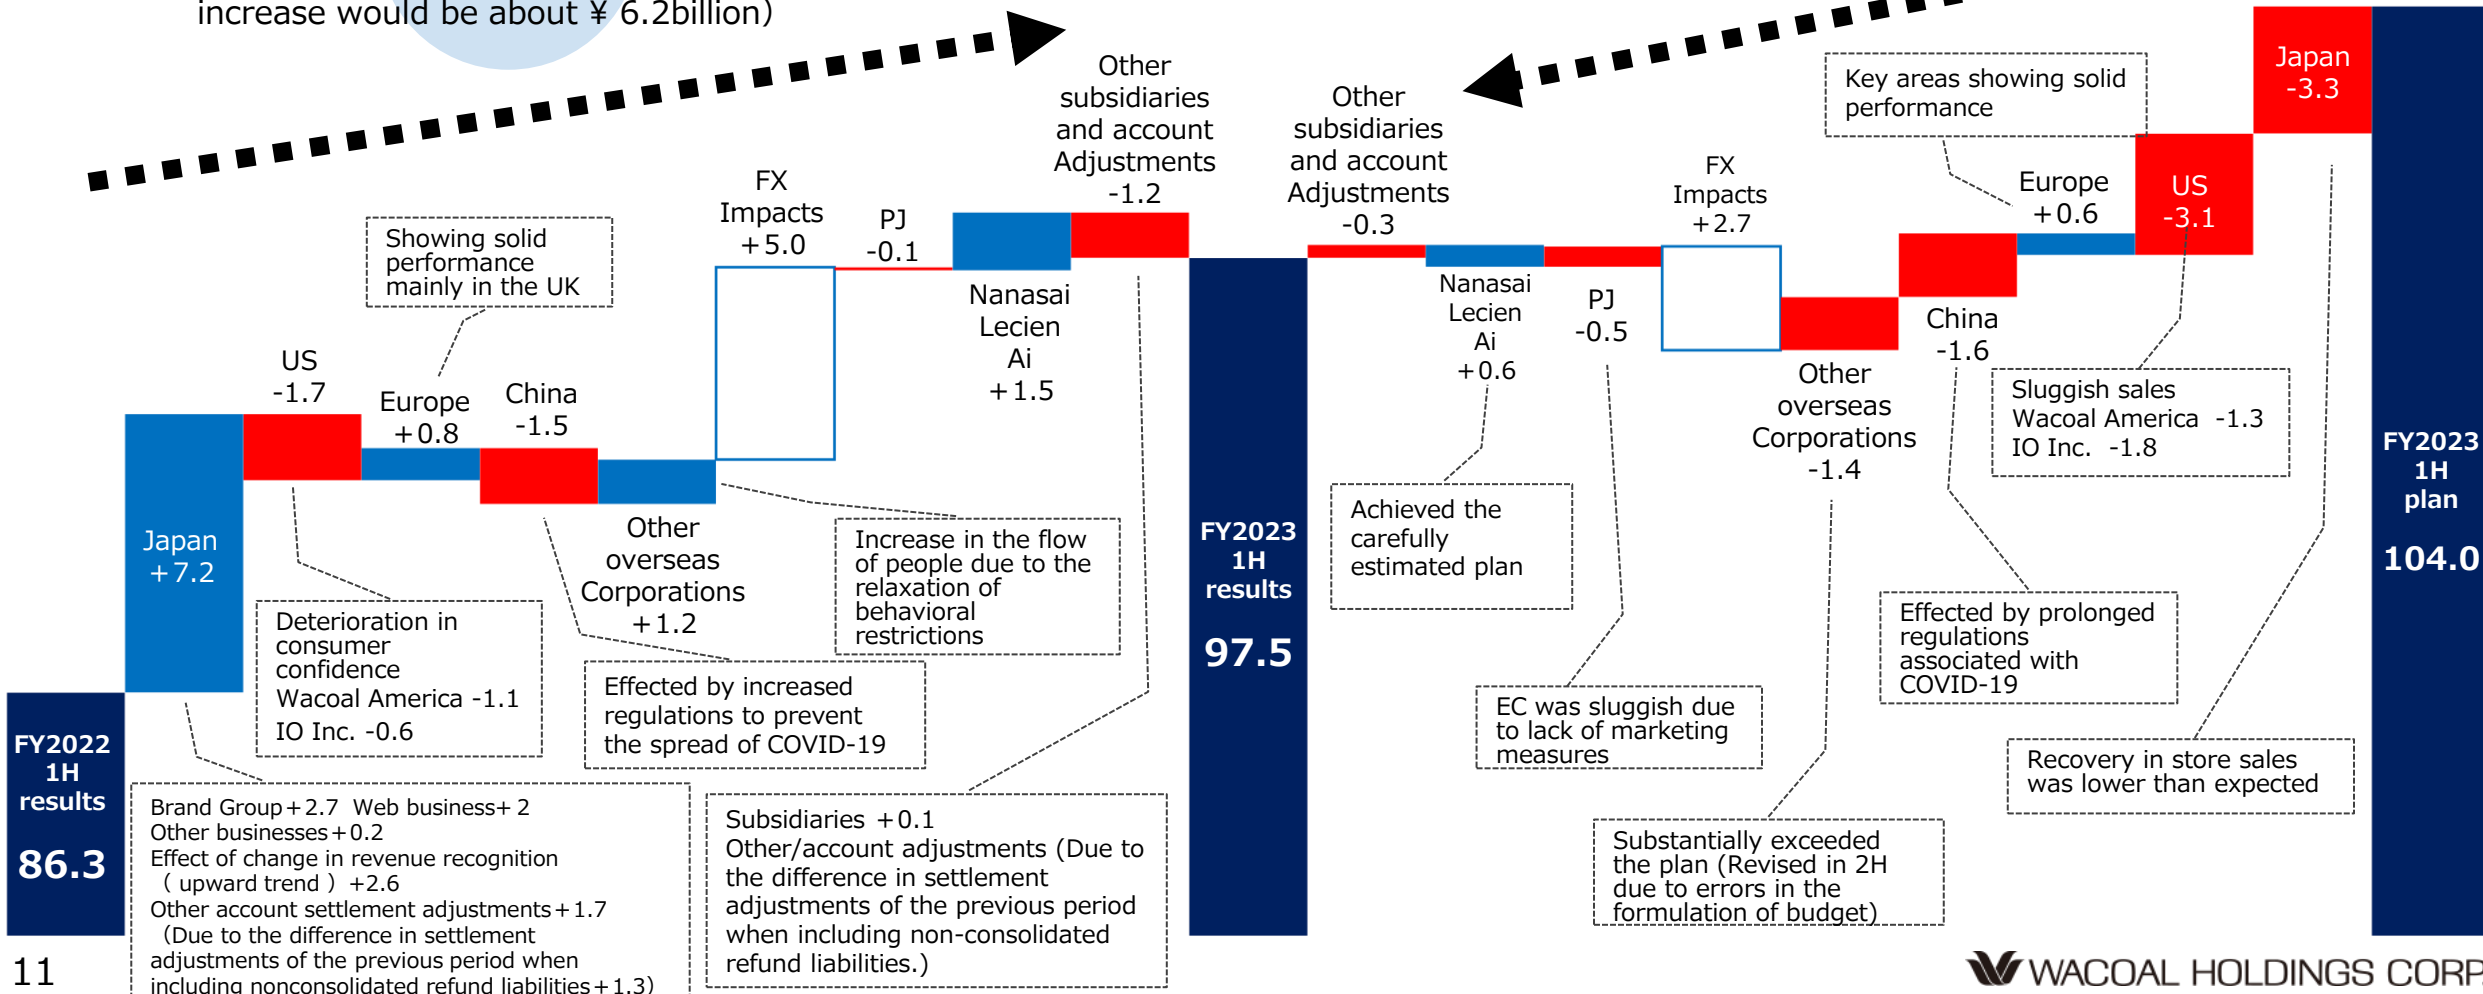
increase would be about ¥ 6.2billion)

FY2022 1H results 86.3

Japan +7.2

US -1.7

Europe +0.8

China -1.5

Other overseas Corporations +1.2

FX Impacts +5.0

PJ -0.1

Nanasai Lecien Ai +1.5

Other subsidiaries and account Adjustments -1.2

FY2023 1H results 97.5

Other subsidiaries and account Adjustments -0.3

Nanasai Lecien Ai +0.6

PJ -0.5

FX Impacts +2.7

Other overseas Corporations -1.4

China -1.6

Europe +0.6

US -3.1

Japan -3.3

FY2023 1H plan 104.0

Showing solid performance mainly in the UK

Deterioration in consumer confidence
Wacoal America -1.1
IO Inc. -0.6

Effected by increased regulations to prevent the spread of COVID-19

Increase in the flow of people due to the relaxation of behavioral restrictions

Brand Group+2.7 Web business+ 2
Other businesses+0.2
Effect of change in revenue recognition ( upward trend ) +2.6
Other account settlement adjustments+1.7 (Due to the difference in settlement adjustments of the previous period when including nonconsolidated refund liabilities+1.3)

Subsidiaries +0.1
Other/account adjustments (Due to the difference in settlement adjustments of the previous period when including non-consolidated refund liabilities.)

Achieved the carefully estimated plan

EC was sluggish due to lack of marketing measures

Substantially exceeded the plan (Revised in 2H due to errors in the formulation of budget)

Key areas showing solid performance

Sluggish sales
Wacoal America -1.3
IO Inc. -1.8

Effected by prolonged regulations associated with COVID-19

Recovery in store sales was lower than expected

11

WACOAL HOLDINGS CORP